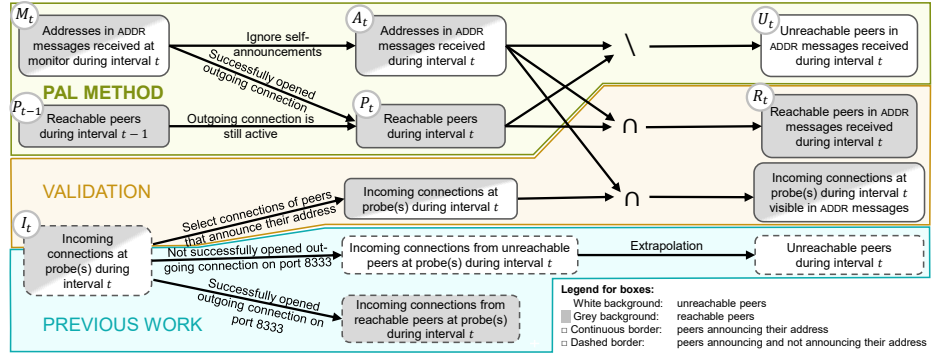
$M_t$ Addresses in ADDR messages received at monitor during interval $t$

Ignore self-announcements

$A_t$ Addresses in ADDR messages received during interval $t$

\

$U_t$ Unreachable peers in ADDR messages received during interval $t$

Successfully opened outgoing connection

PAL METHOD

$P_{t-1}$ Reachable peers during interval $t-1$

Outgoing connection is still active

$P_t$ Reachable peers during interval $t$

∩

$R_t$ Reachable peers in ADDR messages received during interval $t$

VALIDATION

Incoming connections at probe(s) during interval $t$

∩

Incoming connections at probe(s) during interval $t$ visible in ADDR messages

$I_t$ Incoming connections at probe(s) during interval $t$

Select connections of peers that announce their address

Not successfully opened outgoing connection on port 8333

Incoming connections from unreachable peers at probe(s) during interval $t$

Extrapolation

Unreachable peers during interval $t$

Successfully opened outgoing connection on port 8333

PREVIOUS WORK

Incoming connections from reachable peers at probe(s) during interval $t$

Legend for boxes:
White background: unreachable peers
Grey background: reachable peers
Continuous border: peers announcing their address
Dashed border: peers announcing and not announcing their address